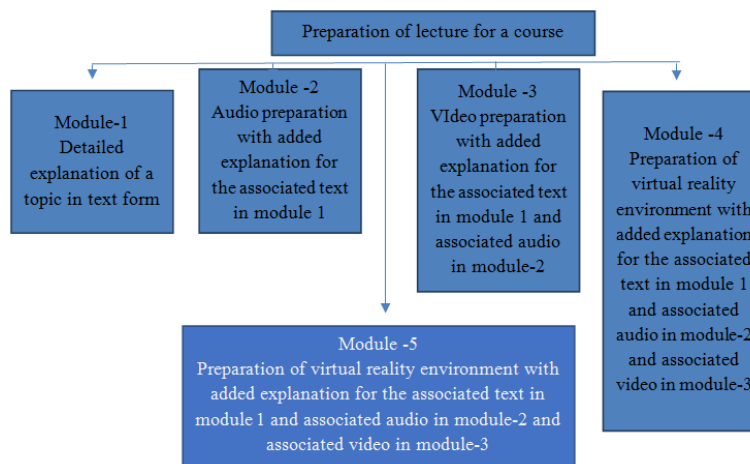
Preparation of lecture for a course

Module-1
Detailed explanation of a topic in text form

Module -2
Audio preparation with added explanation for the associated text in module 1

Module -3
VIdeo preparation with added explanation for the associated text in module 1 and associated audio in module-2

Module -4
Preparation of virtual reality environment with added explanation for the associated text in module 1 and associated audio in module-2 and associated video in module-3

Module -5
Preparation of virtual reality environment with added explanation for the associated text in module 1 and associated audio in module-2 and associated video in module-3